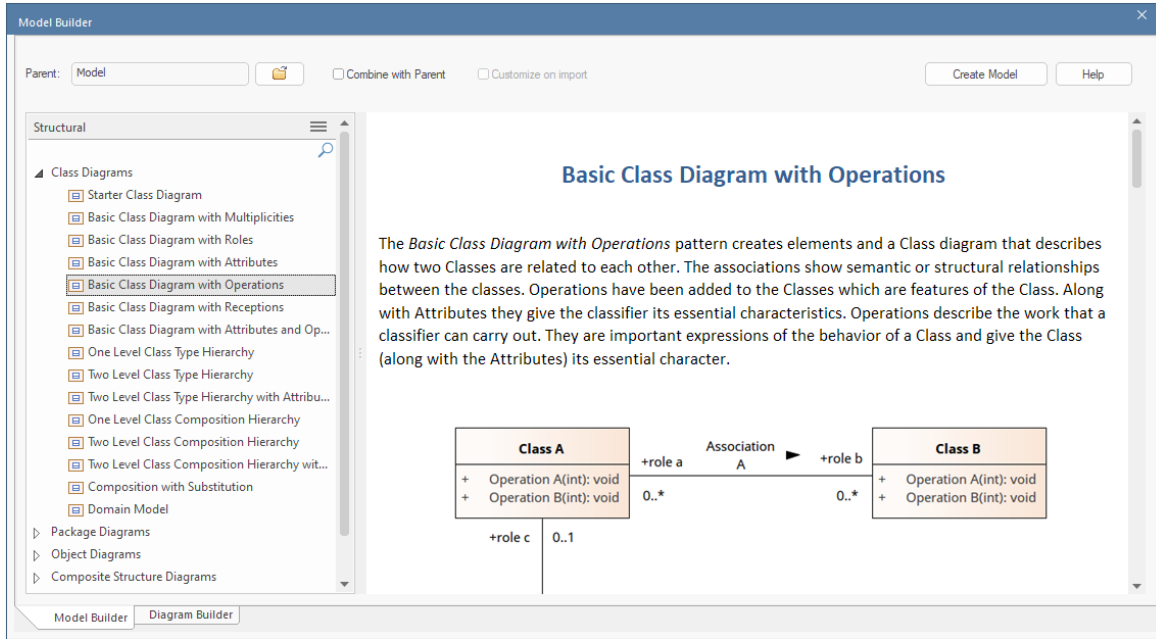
Model Builder

Parent: Model

Combine with Parent

Customize on import

Create Model

Help

Structural

Class Diagrams
Starter Class Diagram
Basic Class Diagram with Multiplicities
Basic Class Diagram with Roles
Basic Class Diagram with Attributes
Basic Class Diagram with Operations
Basic Class Diagram with Receptions
Basic Class Diagram with Attributes and Op...
One Level Class Type Hierarchy
Two Level Class Type Hierarchy
Two Level Class Type Hierarchy with Attribu...
One Level Class Composition Hierarchy
Two Level Class Composition Hierarchy
Two Level Class Composition Hierarchy wit...
Composition with Substitution
Domain Model
Package Diagrams
Object Diagrams
Composite Structure Diagrams

Basic Class Diagram with Operations

The *Basic Class Diagram with Operations* pattern creates elements and a Class diagram that describes how two Classes are related to each other. The associations show semantic or structural relationships between the classes. Operations have been added to the Classes which are features of the Class. Along with Attributes they give the classifier its essential characteristics. Operations describe the work that a classifier can carry out. They are important expressions of the behavior of a Class and give the Class (along with the Attributes) its essential character.

Class A
+ Operation A(int): void
+ Operation B(int): void

+role a
Association A
+role b
0..*
0..*

Class B
+ Operation A(int): void
+ Operation B(int): void

+role c
0..1

Model Builder
Diagram Builder